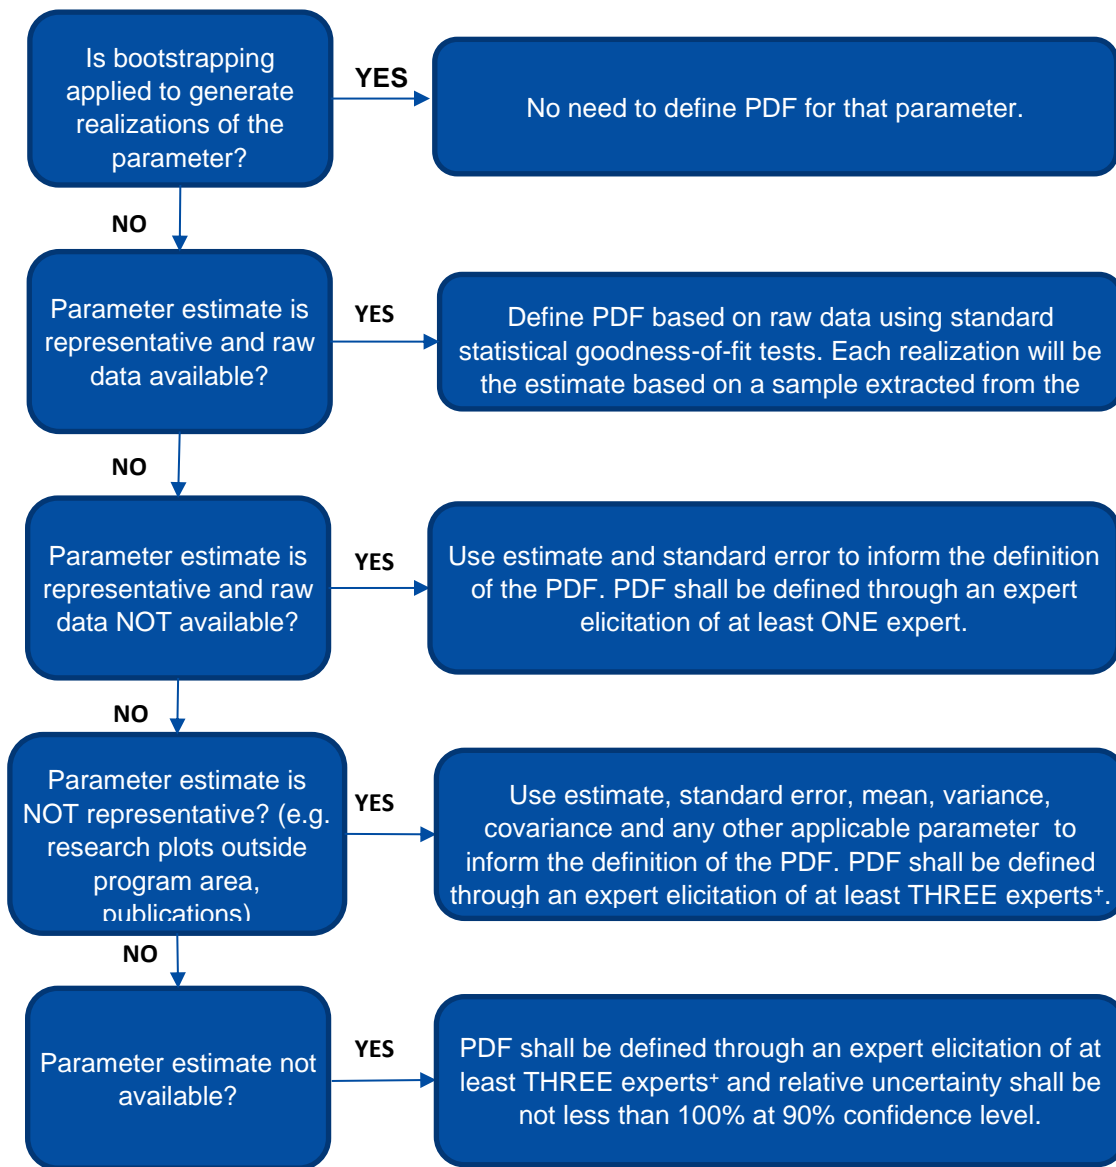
Is bootstrapping applied to generate realizations of the parameter?

YES

No need to define PDF for that parameter.

NO

Parameter estimate is representative and raw data available?

YES

Define PDF based on raw data using standard statistical goodness-of-fit tests. Each realization will be the estimate based on a sample extracted from the

NO

Parameter estimate is representative and raw data NOT available?

YES

Use estimate and standard error to inform the definition of the PDF. PDF shall be defined through an expert elicitation of at least ONE expert.

NO

Parameter estimate is NOT representative? (e.g. research plots outside program area, publications)

YES

Use estimate, standard error, mean, variance, covariance and any other applicable parameter to inform the definition of the PDF. PDF shall be defined through an expert elicitation of at least THREE experts⁺.

NO

Parameter estimate not available?

YES

PDF shall be defined through an expert elicitation of at least THREE experts⁺ and relative uncertainty shall be not less than 100% at 90% confidence level.